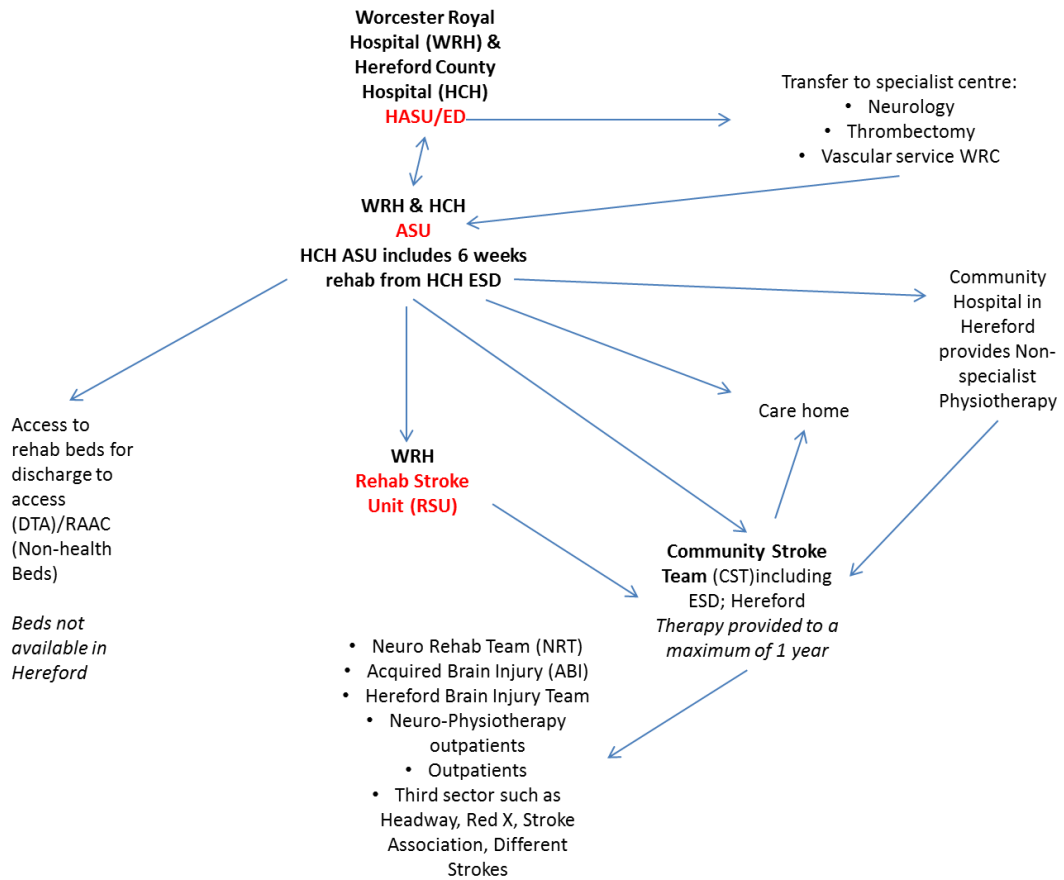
Worcester Royal Hospital (WRH) & Hereford County Hospital (HCH)
HASU/ED

Transfer to specialist centre:
• Neurology
• Thrombectomy
• Vascular service WRC

WRH & HCH
ASU
HCH ASU includes 6 weeks rehab from HCH ESD

Community Hospital in Hereford provides Non-specialist Physiotherapy

Access to rehab beds for discharge to access (DTA)/RAAC (Non-health Beds)

*Beds not available in Hereford*

WRH
Rehab Stroke Unit (RSU)

Care home

**Community Stroke Team** (CST)including ESD; Hereford
*Therapy provided to a maximum of 1 year*

• Neuro Rehab Team (NRT)
• Acquired Brain Injury (ABI)
• Hereford Brain Injury Team
• Neuro-Physiotherapy outpatients
• Outpatients
• Third sector such as Headway, Red X, Stroke Association, Different Strokes